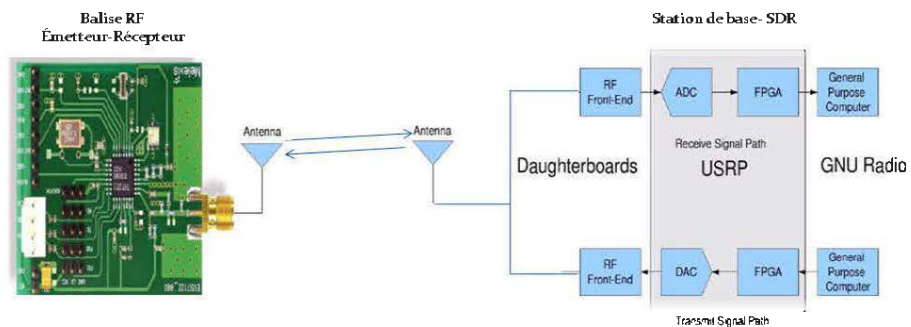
Balise RF
Émetteur-Récepteur

Station de base- SDR

Antenna

Antenna

RF Front-End

ADC

FPGA

General Purpose Computer

Receive Signal Path

Daughterboards

USRP

GNU Radio

RF Front-End

DAC

FPGA

General Purpose Computer

Transmit Signal Path